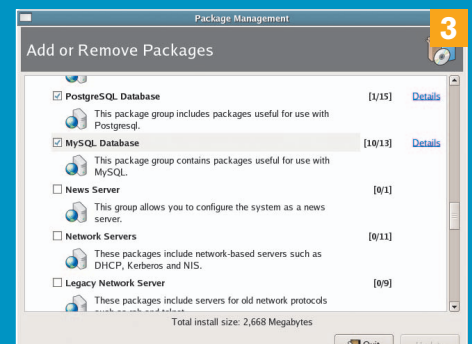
Package Management

Add or Remove Packages

3

☑ PostgreSQL Database [1/15] Details

This package group includes packages useful for use with Postgresql.

☑ MySQL Database [10/13] Details

This package group contains packages useful for use with MySQL.

☐ News Server [0/1]

This group allows you to configure the system as a news server.

☐ Network Servers [0/11]

These packages include network-based servers such as DHCP, Kerberos and NIS.

☐ Legacy Network Server [0/9]

These packages include servers for old network protocols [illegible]

Total install size: 2,668 Megabytes

Quit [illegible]